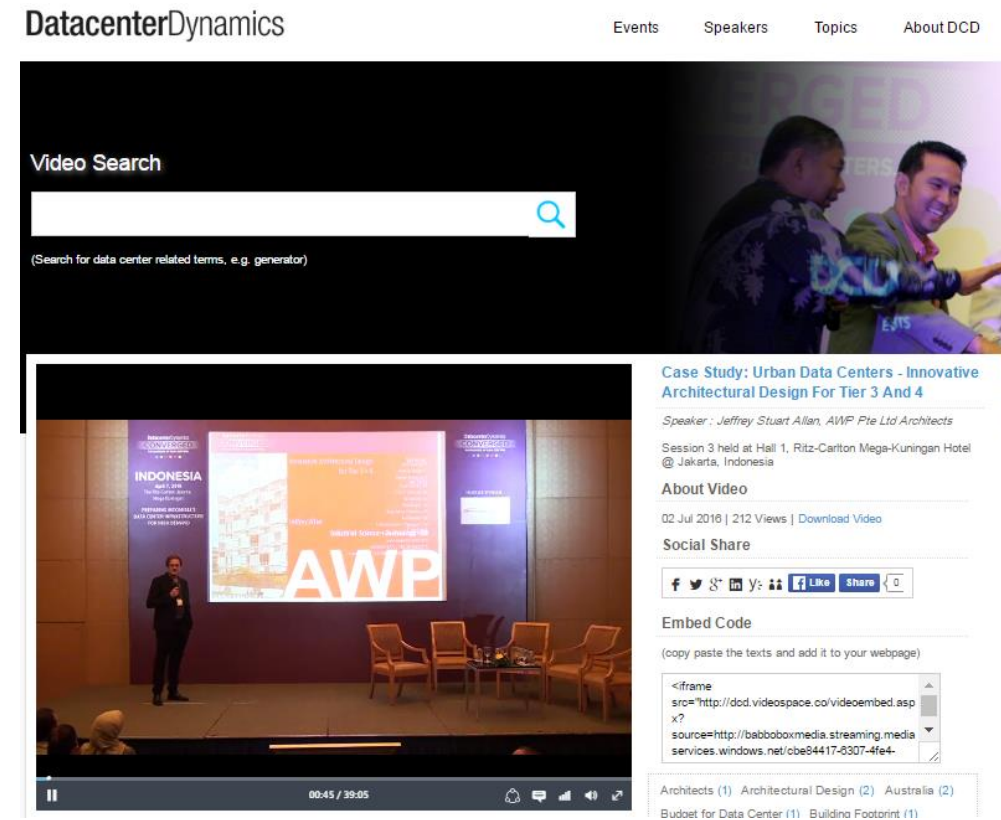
DatacenterDynamics

Events Speakers Topics About DCD

Video Search

(Search for data center related terms, e.g. generator)

INDONESIA

AWP

00:45 / 39:05

Case Study: Urban Data Centers - Innovative Architectural Design For Tier 3 And 4

Speaker : Jeffrey Stuart Allan, AWP Pte Ltd Architects

Session 3 held at Hall 1, Ritz-Carlton Mega-Kuningan Hotel @ Jakarta, Indonesia

About Video

02 Jul 2016 | 212 Views | Download Video

Social Share

Like Share 0

Embed Code

(copy paste the texts and add it to your webpage)

<iframe src="http://dcd.videospace.co/videoembed.aspx?source=http://babboboxmedia.streaming.mediaservices.windows.net/cbe84417-6307-4fe4-

Architects (1) Architectural Design (2) Australia (2)
Budget for Data Center (1) Building Footprint (1)